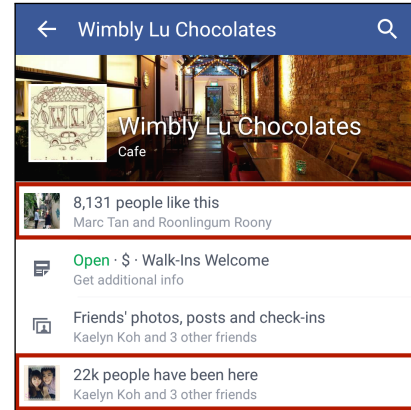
Wimbly Lu Chocolates

Wimbly Lu Chocolates
Cafe

8,131 people like this
Marc Tan and Roonlingum Roony

Open · $ · Walk-Ins Welcome
Get additional info

Friends' photos, posts and check-ins
Kaelyn Koh and 3 other friends

22k people have been here
Kaelyn Koh and 3 other friends